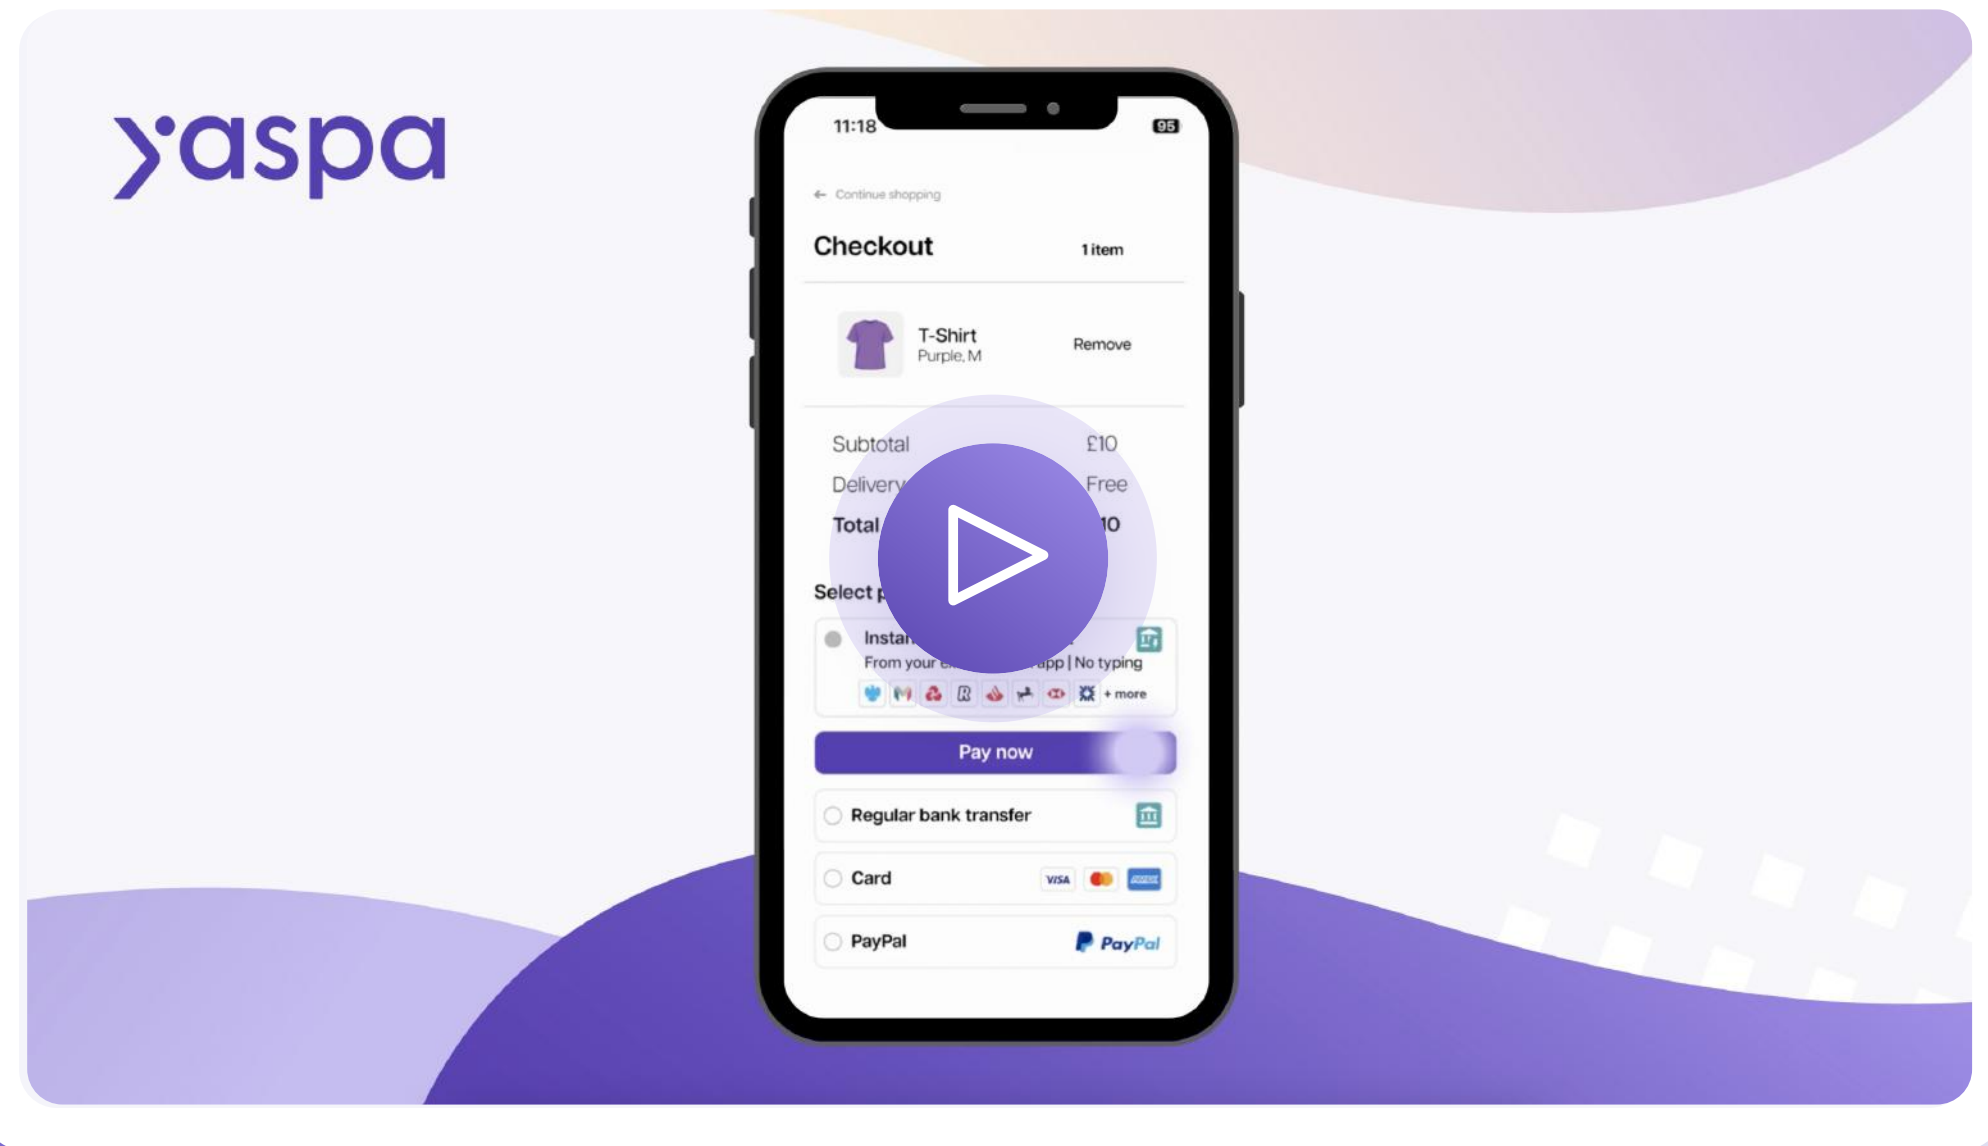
yaspa

11:18

95

← Continue shopping

Checkout

1 item

T-Shirt
Purple, M

Remove

Subtotal £10
Delivery Free
Total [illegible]10

Select p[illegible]

Instan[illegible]
From your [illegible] app | No typing
+ more

Pay now

Regular bank transfer

Card

VISA

PayPal

PayPal